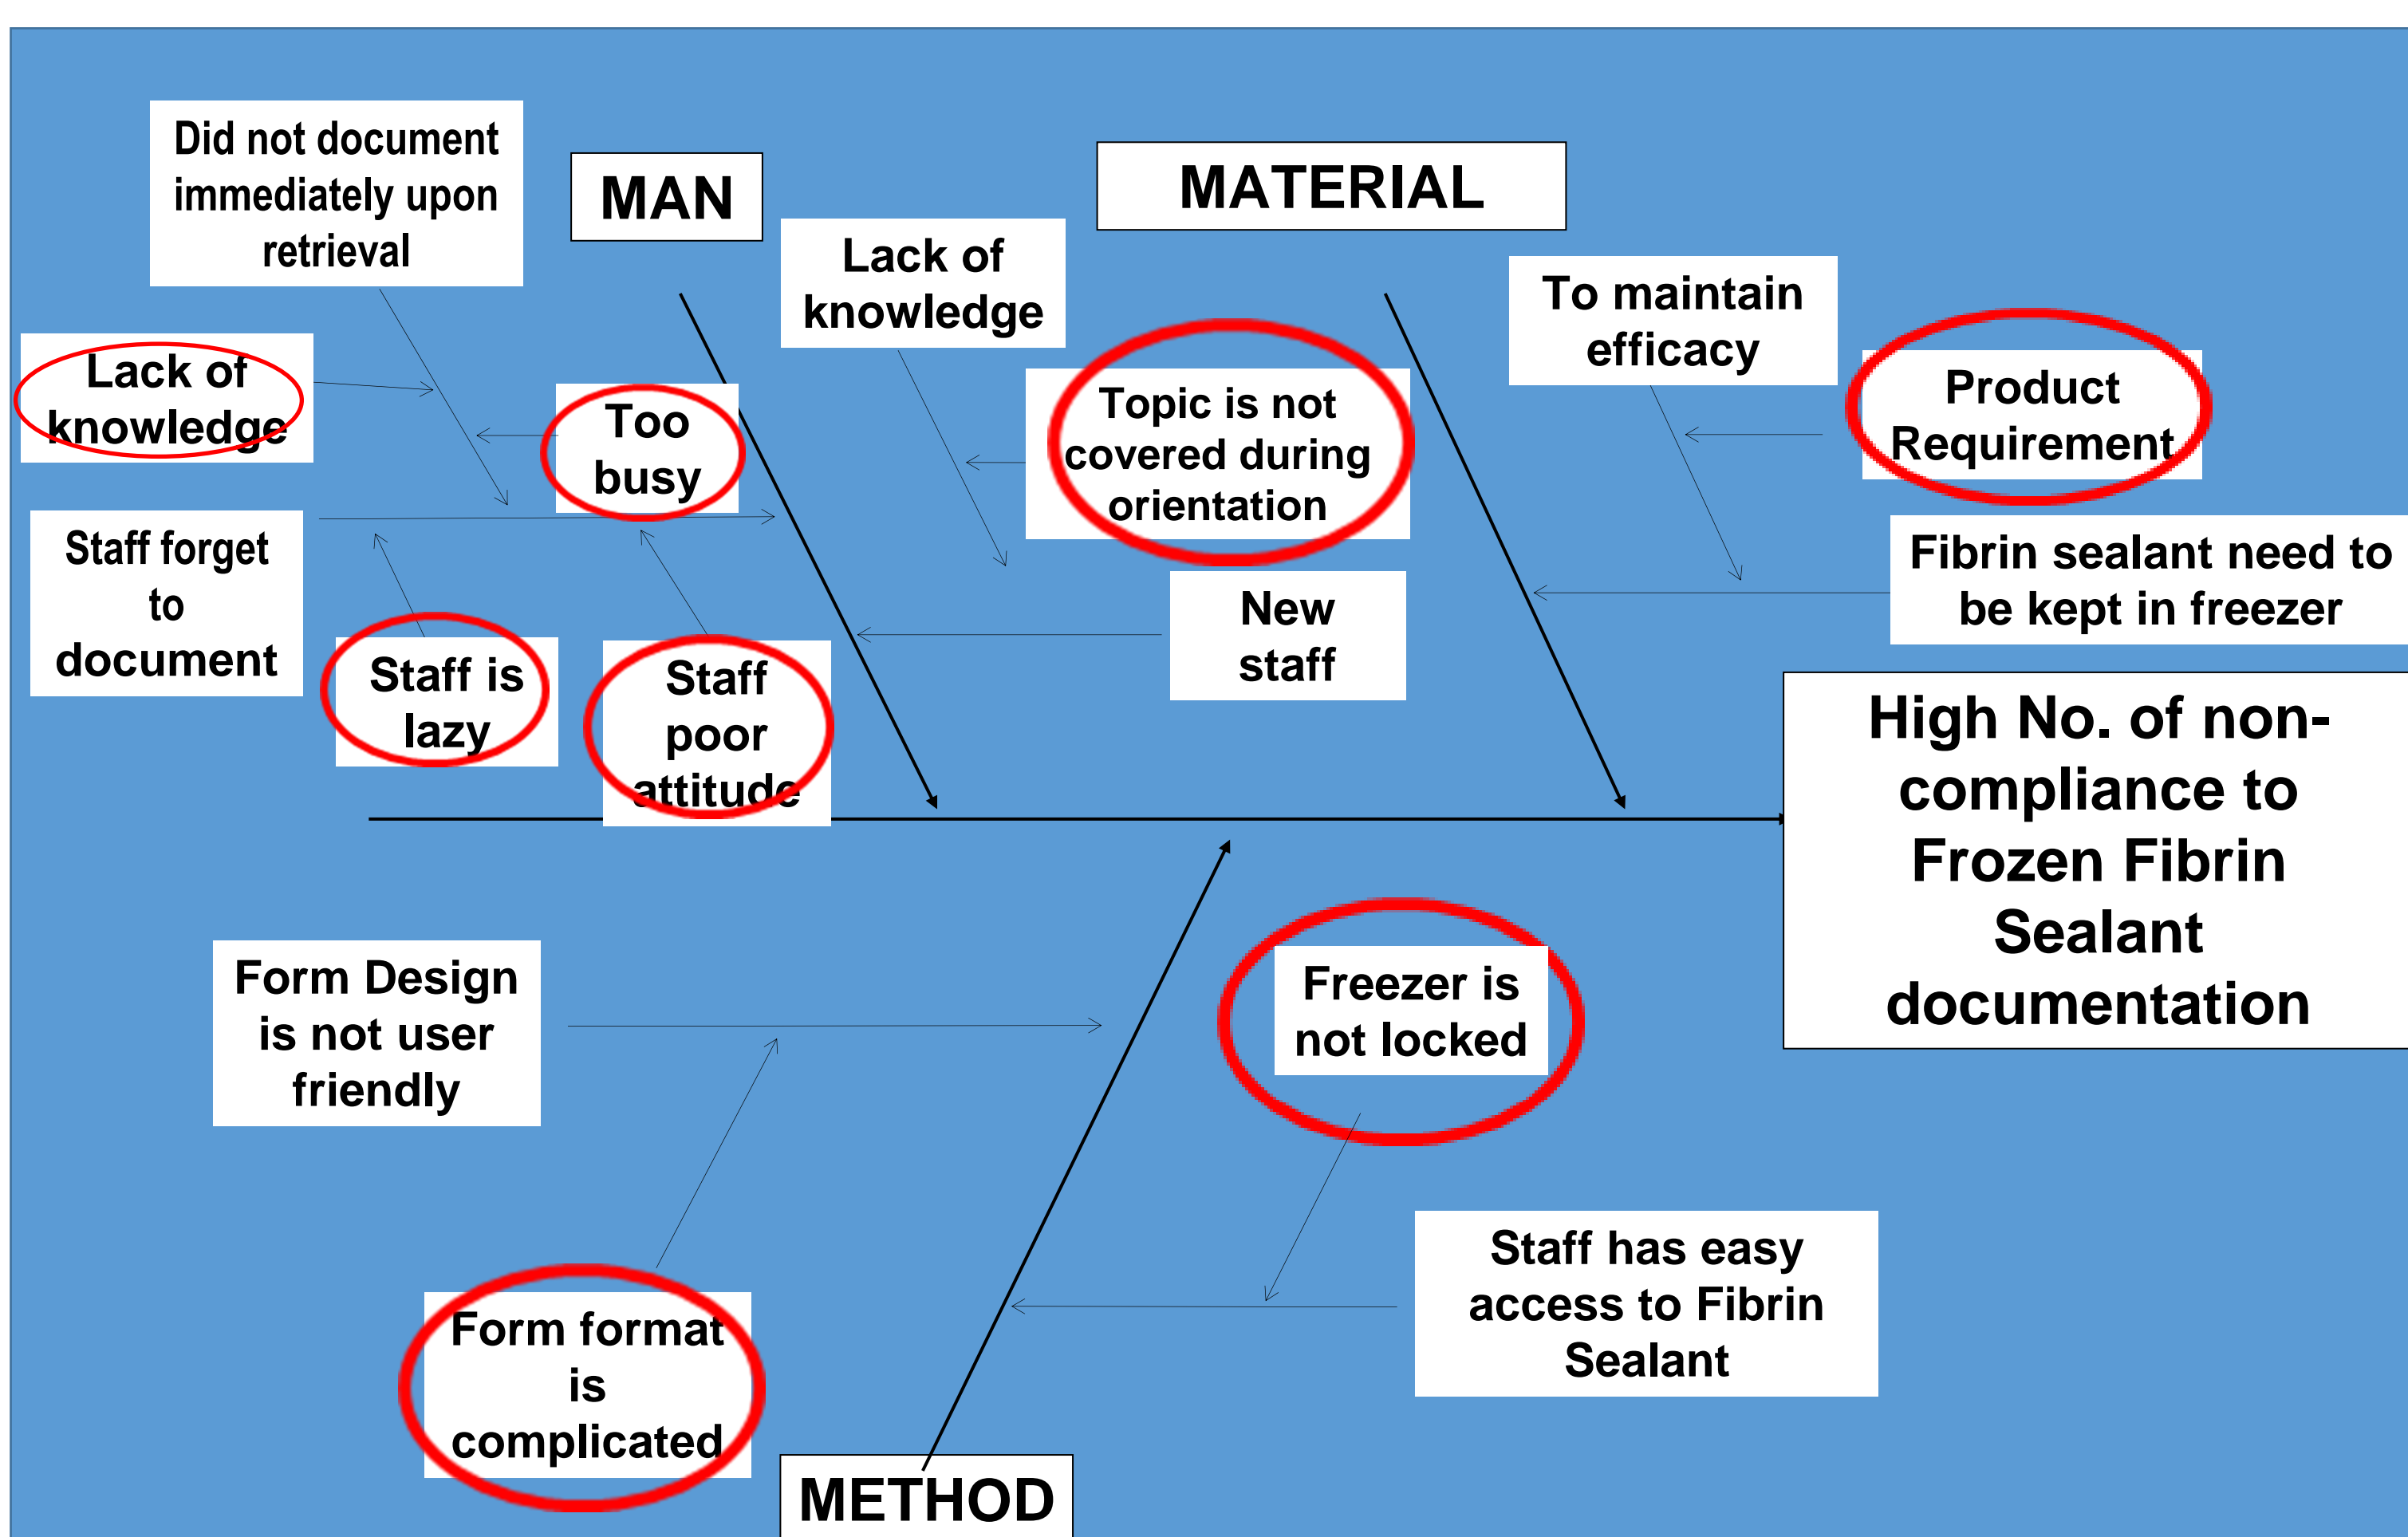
Did not document immediately upon retrieval

MAN

MATERIAL

Lack of knowledge

To maintain efficacy

Lack of knowledge

Too busy

Topic is not covered during orientation

Product Requirement

Staff forget to document

Fibrin sealant need to be kept in freezer

New staff

Staff is lazy

Staff poor attitude

High No. of non-compliance to Frozen Fibrin Sealant documentation

Form Design is not user friendly

Freezer is not locked

Staff has easy access to Fibrin Sealant

Form format is complicated

METHOD